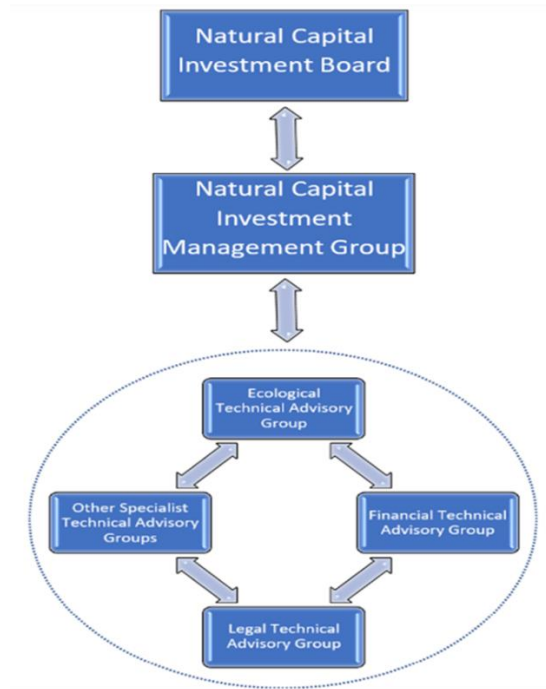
Natural Capital Investment Board

Natural Capital Investment Management Group

Ecological Technical Advisory Group

Other Specialist Technical Advisory Groups

Financial Technical Advisory Group

Legal Technical Advisory Group